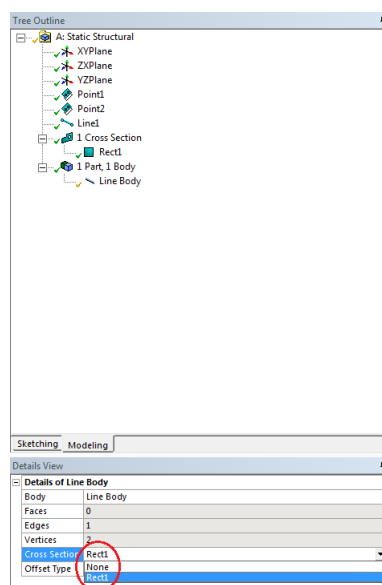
Tree Outline

A: Static Structural
XYPlane
ZXPlane
YZPlane
Point1
Point2
Line1
1 Cross Section
Rect1
1 Part, 1 Body
Line Body

Sketching Modeling

Details View

Details of Line Body

| Body | Line Body |
|---|---|
| Faces | 0 |
| Edges | 1 |
| Vertices | 2 |
| Cross Section | Rect1 |
| Offset Type | None |
| | Rect1 |